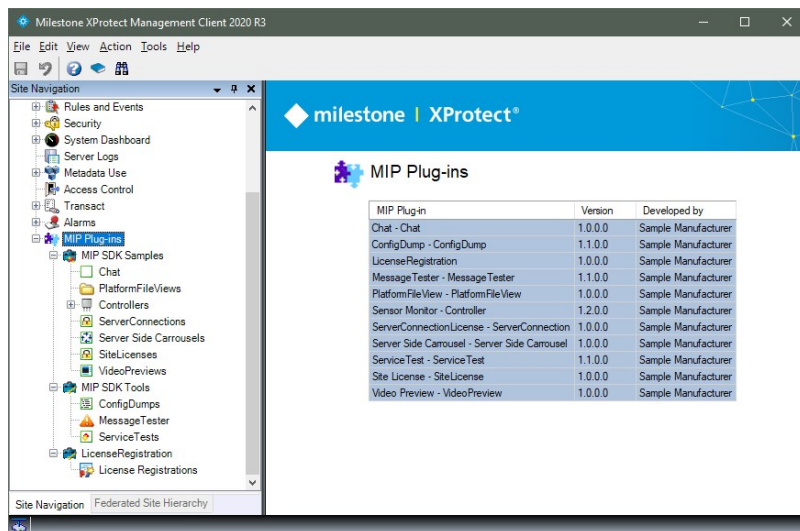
Milestone XProtect Management Client 2020 R3

File Edit View Action Tools Help

Site Navigation

Rules and Events
Security
System Dashboard
Server Logs
Metadata Use
Access Control
Transact
Alarms
MIP Plug-ins
MIP SDK Samples
Chat
PlatformFileViews
Controllers
ServerConnections
Server Side Carrousels
SiteLicenses
VideoPreviews
MIP SDK Tools
ConfigDumps
MessageTester
ServiceTests
LicenseRegistration
License Registrations

Site Navigation | Federated Site Hierarchy

milestone | XProtect®

MIP Plug-ins

| MIP Plug-in | Version | Developed by |
|---|---|---|
| Chat - Chat | 1.0.0.0 | Sample Manufacturer |
| ConfigDump - ConfigDump | 1.1.0.0 | Sample Manufacturer |
| LicenseRegistration | 1.0.0.0 | Sample Manufacturer |
| MessageTester - MessageTester | 1.1.0.0 | Sample Manufacturer |
| PlatformFileView - PlatformFileView | 1.0.0.0 | Sample Manufacturer |
| Sensor Monitor - Controller | 1.2.0.0 | Sample Manufacturer |
| ServerConnectionLicense - ServerConnection | 1.0.0.0 | Sample Manufacturer |
| Server Side Carrousel - Server Side Carrousel | 1.0.0.0 | Sample Manufacturer |
| ServiceTest - ServiceTest | 1.1.0.0 | Sample Manufacturer |
| Site License - SiteLicense | 1.0.0.0 | Sample Manufacturer |
| Video Preview - VideoPreview | 1.0.0.0 | Sample Manufacturer |